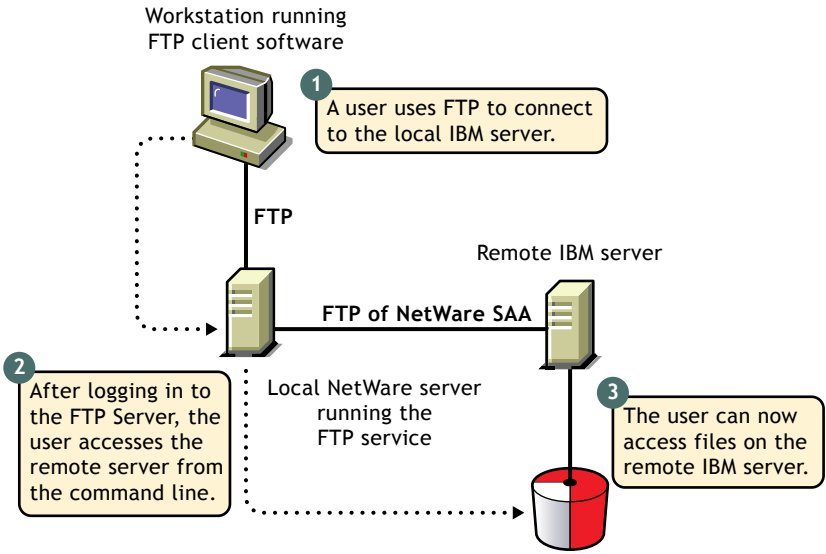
Workstation running FTP client software

1
A user uses FTP to connect to the local IBM server.

FTP

Remote IBM server

FTP of NetWare SAA

2
After logging in to the FTP Server, the user accesses the remote server from the command line.

Local NetWare server running the FTP service

3
The user can now access files on the remote IBM server.